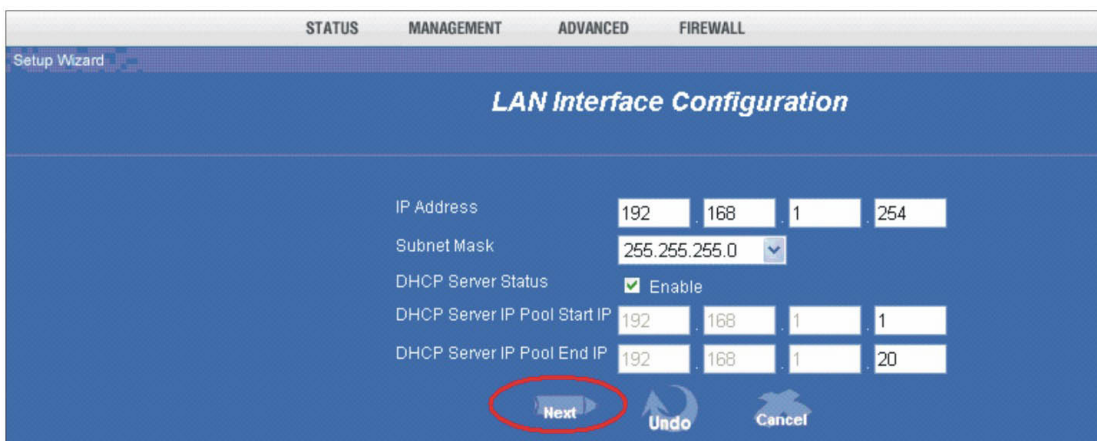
STATUS MANAGEMENT ADVANCED FIREWALL

Setup Wizard

LAN Interface Configuration

IP Address 192 . 168 . 1 . 254

Subnet Mask 255.255.255.0

DHCP Server Status Enable

DHCP Server IP Pool Start IP 192 . 168 . 1 . 1

DHCP Server IP Pool End IP 192 . 168 . 1 . 20

Next Undo Cancel